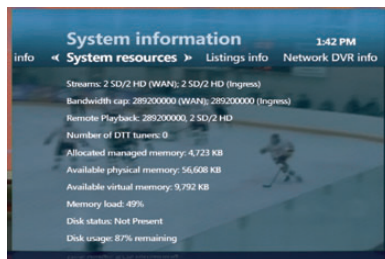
System information

1:42 PM

info ◄ System resources ► Listings info Network DVR info

Streams: 2 SD/2 HD (WAN); 2 SD/2 HD (Ingress)

Bandwidth cap: 289200000 (WAN); 289200000 (Ingress)

Remote Playback: 289200000, 2 SD/2 HD

Number of DTT tuners: 0

Allocated managed memory: 4,723 KB

Available physical memory: 56,608 KB

Available virtual memory: 9,792 KB

Memory load: 49%

Disk status: Not Present

Disk usage: 87% remaining